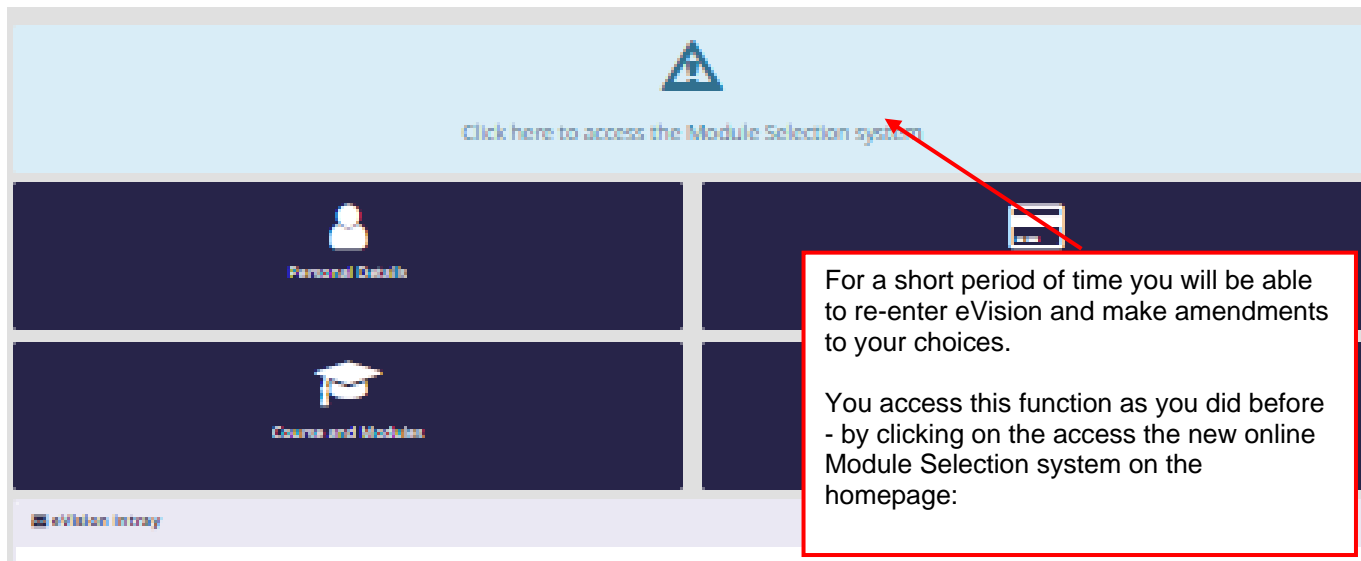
Click here to access the Module Selection system

Personal Details

Course and Modules

eVision Intray

For a short period of time you will be able to re-enter eVision and make amendments to your choices.

You access this function as you did before - by clicking on the access the new online Module Selection system on the homepage: